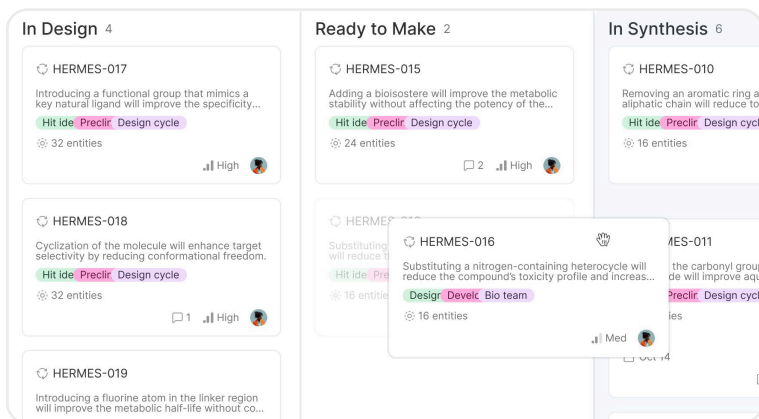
In Design 4

HERMES-017

Introducing a functional group that mimics a key natural ligand will improve the specificity...

Hit ide Preclir Design cycle

32 entities

High

HERMES-018

Cyclization of the molecule will enhance target selectivity by reducing conformational freedom.

Hit ide Preclir Design cycle

32 entities

1 High

HERMES-019

Introducing a fluorine atom in the linker region will improve the metabolic half-life without co...

Ready to Make 2

HERMES-015

Adding a bioisostere will improve the metabolic stability without affecting the potency of the...

Hit ide Preclir Design cycle

24 entities

2 High

HERMES-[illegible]

Substituting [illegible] will reduce t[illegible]

Hit ide Pre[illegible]

16 entitie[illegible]

HERMES-016

Substituting a nitrogen-containing heterocycle will reduce the compound's toxicity profile and increas...

Desigr Develc Bio team

16 entities

Med

In Synthesis 6

HERMES-010

Removing an aromatic ring a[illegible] aliphatic chain will reduce to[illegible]

Hit ide Preclir Design cycl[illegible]

16 entities

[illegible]ES-011

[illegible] the carbonyl group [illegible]de will improve aqu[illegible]

Preclir Design cycl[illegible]

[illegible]ies

Oct 14